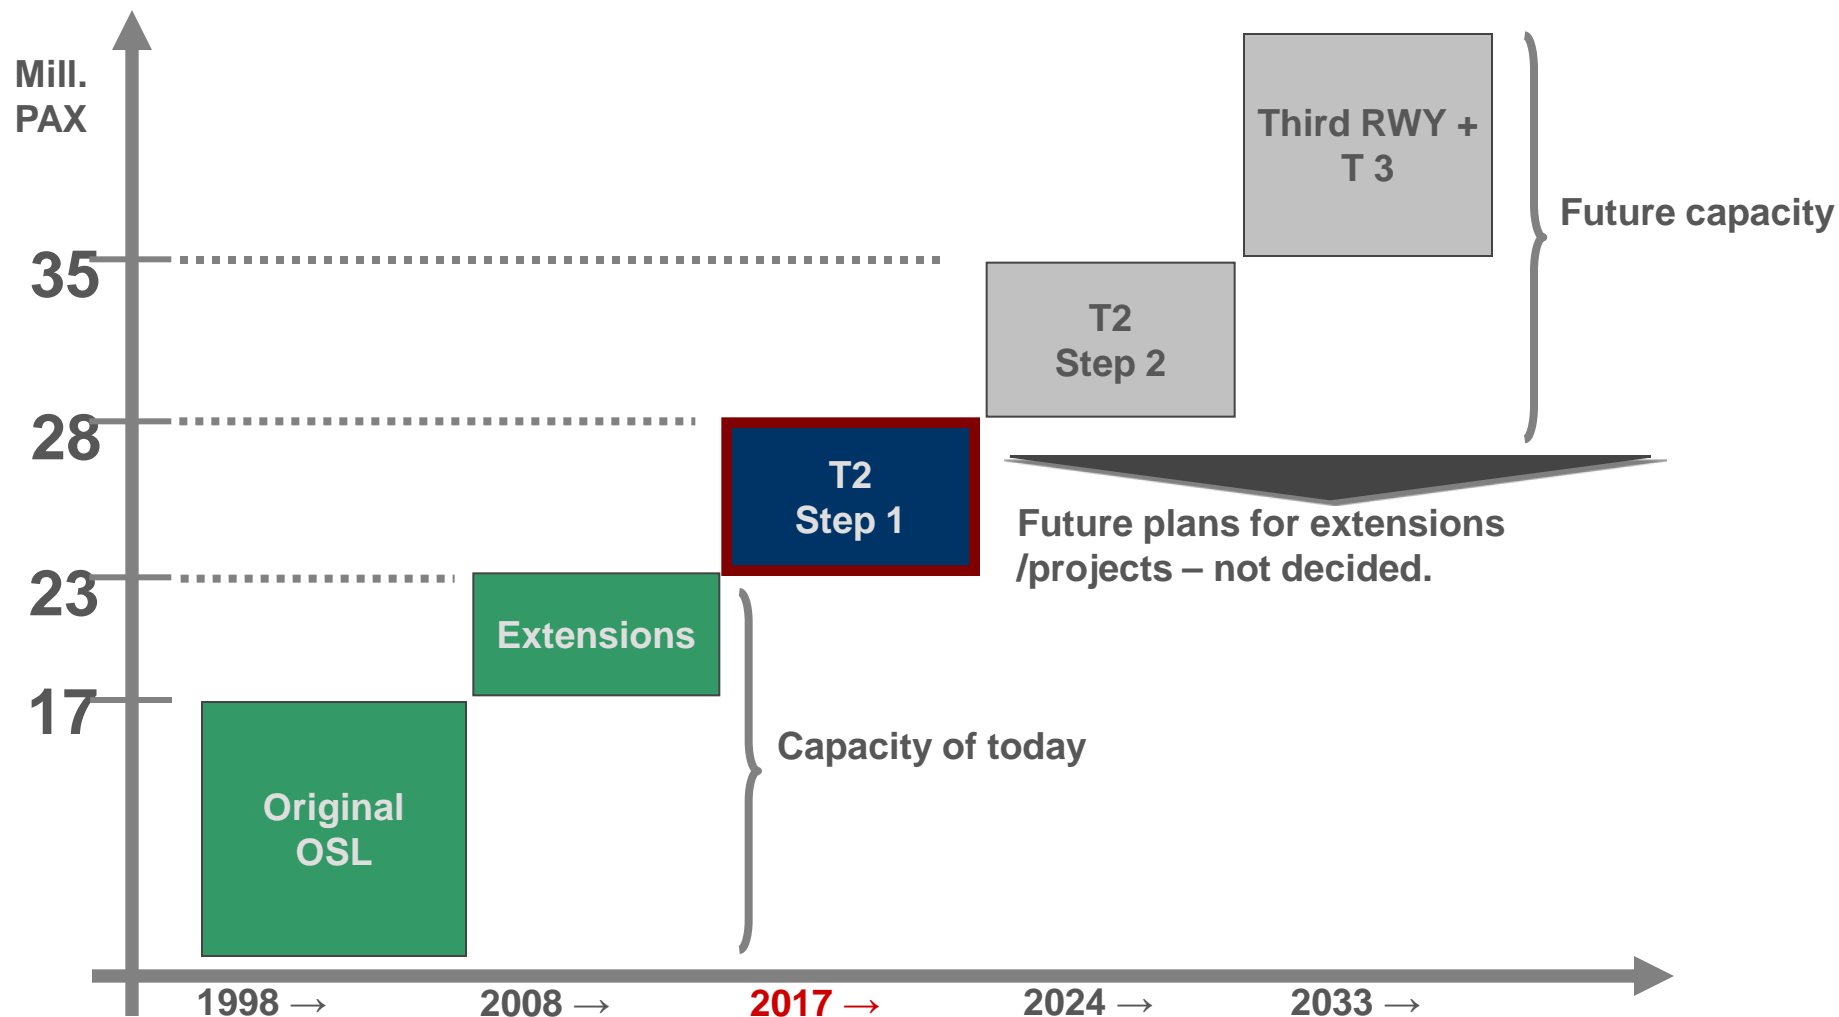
Mill.
PAX

35

28

23

17

Third RWY +
T 3

Future capacity

T2
Step 2

T2
Step 1

Future plans for extensions /projects – not decided.

Extensions

Capacity of today

Original
OSL

1998 →

2008 →

2017 →

2024 →

2033 →